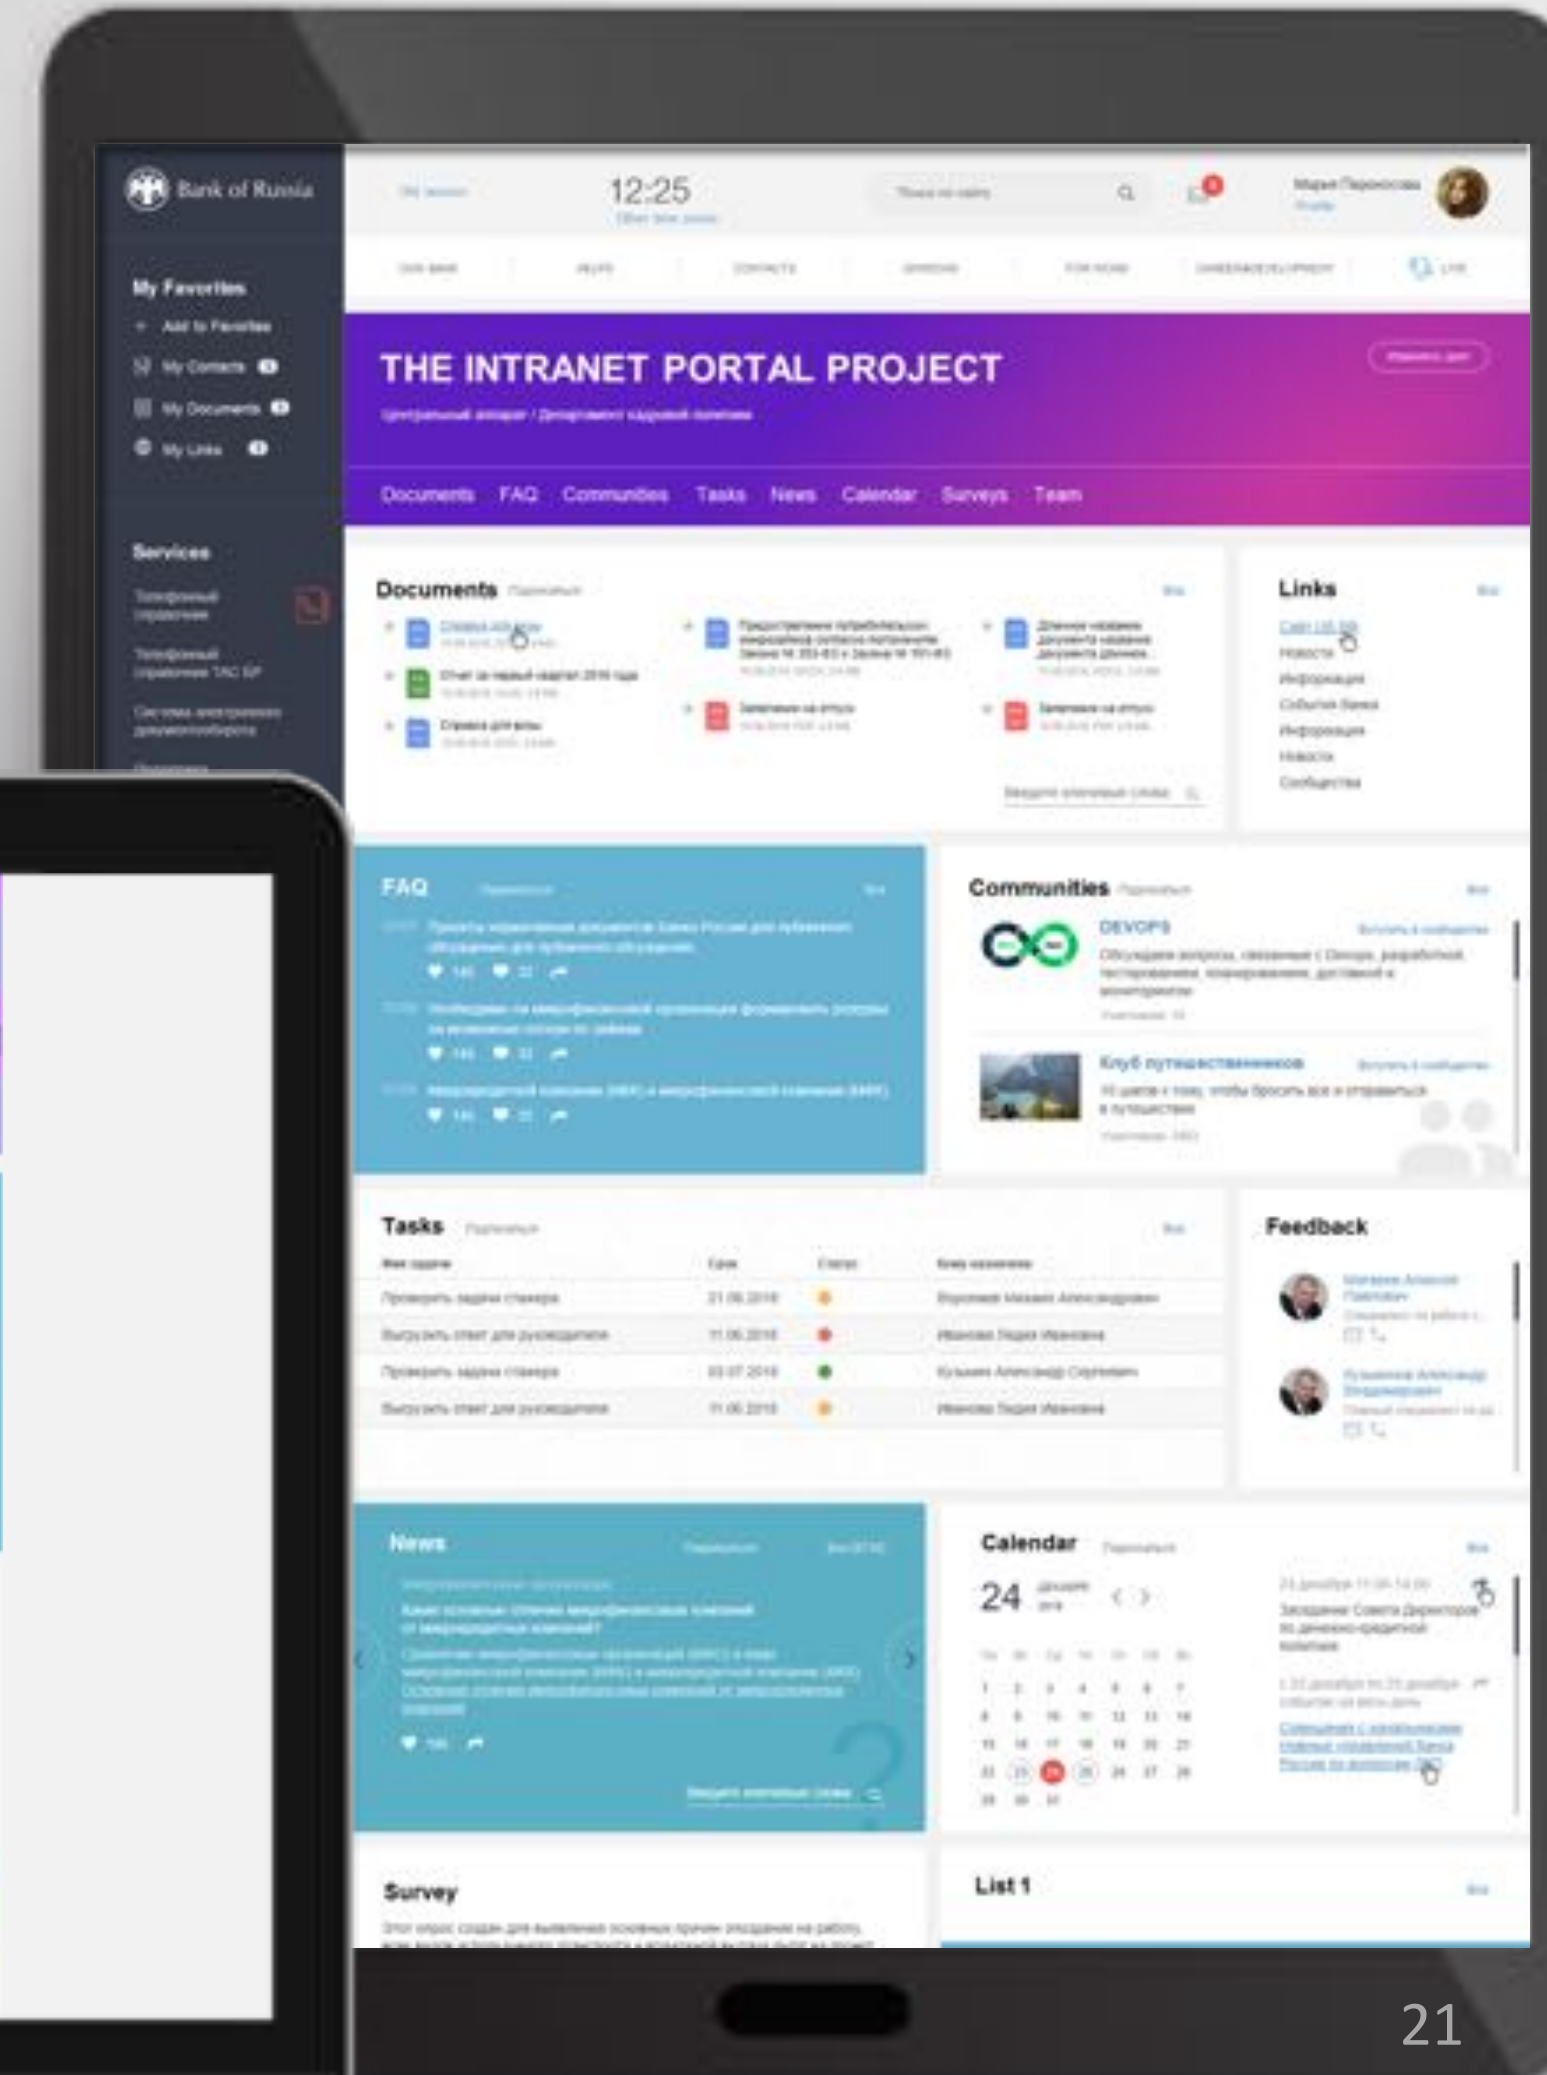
Bank of Russia

12:25

My Favorites
Add to Favorites
My Contacts
My Documents
My Links

Services

THE INTRANET PORTAL PROJECT

Documents FAQ Communities Tasks News Calendar Surveys Team

Documents

Links

FAQ

Communities

DEVOPS

Клуб путешественников

Tasks

Feedback

News

Calendar

24

Survey

List 1

21